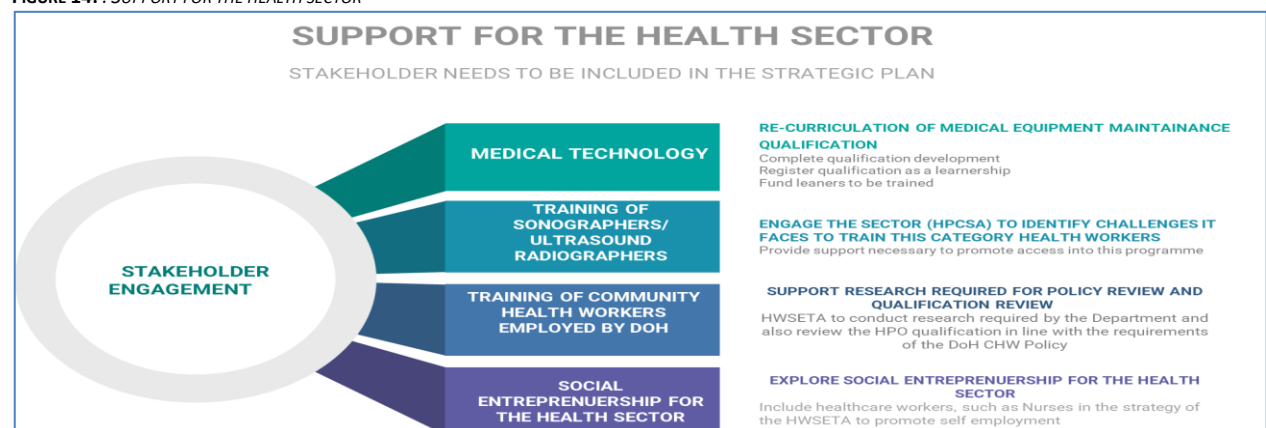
FIGURE 14: : SUPPORT FOR THE HEALTH SECTOR

SUPPORT FOR THE HEALTH SECTOR

STAKEHOLDER NEEDS TO BE INCLUDED IN THE STRATEGIC PLAN

STAKEHOLDER ENGAGEMENT

MEDICAL TECHNOLOGY

RE-CURRICULATION OF MEDICAL EQUIPMENT MAINTAINANCE QUALIFICATION
Complete qualification development
Register qualification as a learnership
Fund leaners to be trained

TRAINING OF SONOGRAPHERS/ ULTRASOUND RADIOGRAPHERS

ENGAGE THE SECTOR (HPCSA) TO IDENTIFY CHALLENGES IT FACES TO TRAIN THIS CATEGORY HEALTH WORKERS
Provide support necessary to promote access into this programme

TRAINING OF COMMUNITY HEALTH WORKERS EMPLOYED BY DOH

SUPPORT RESEARCH REQUIRED FOR POLICY REVIEW AND QUALIFICATION REVIEW
HWSETA to conduct research required by the Department and also review the HPO qualification in line with the requirements of the DoH CHW Policy

SOCIAL ENTREPRENEURSHIP FOR THE HEALTH SECTOR

EXPLORE SOCIAL ENTREPRENEURSHIP FOR THE HEALTH SECTOR
Include healthcare workers, such as Nurses in the strategy of the HWSETA to promote self employment